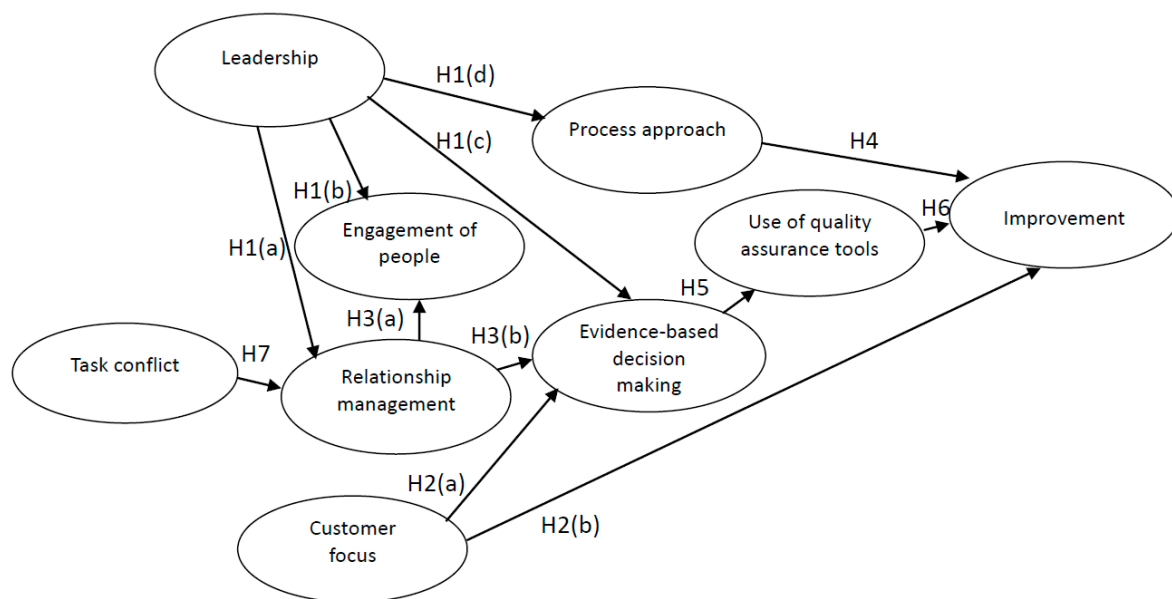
Leadership

H1(d)

Process approach

H1(c)

H4

H1(b)

Use of quality assurance tools

H6

Improvement

Engagement of people

H1(a)

H5

H3(a)

H3(b)

Evidence-based decision making

Task conflict

H7

Relationship management

H2(a)

Customer focus

H2(b)